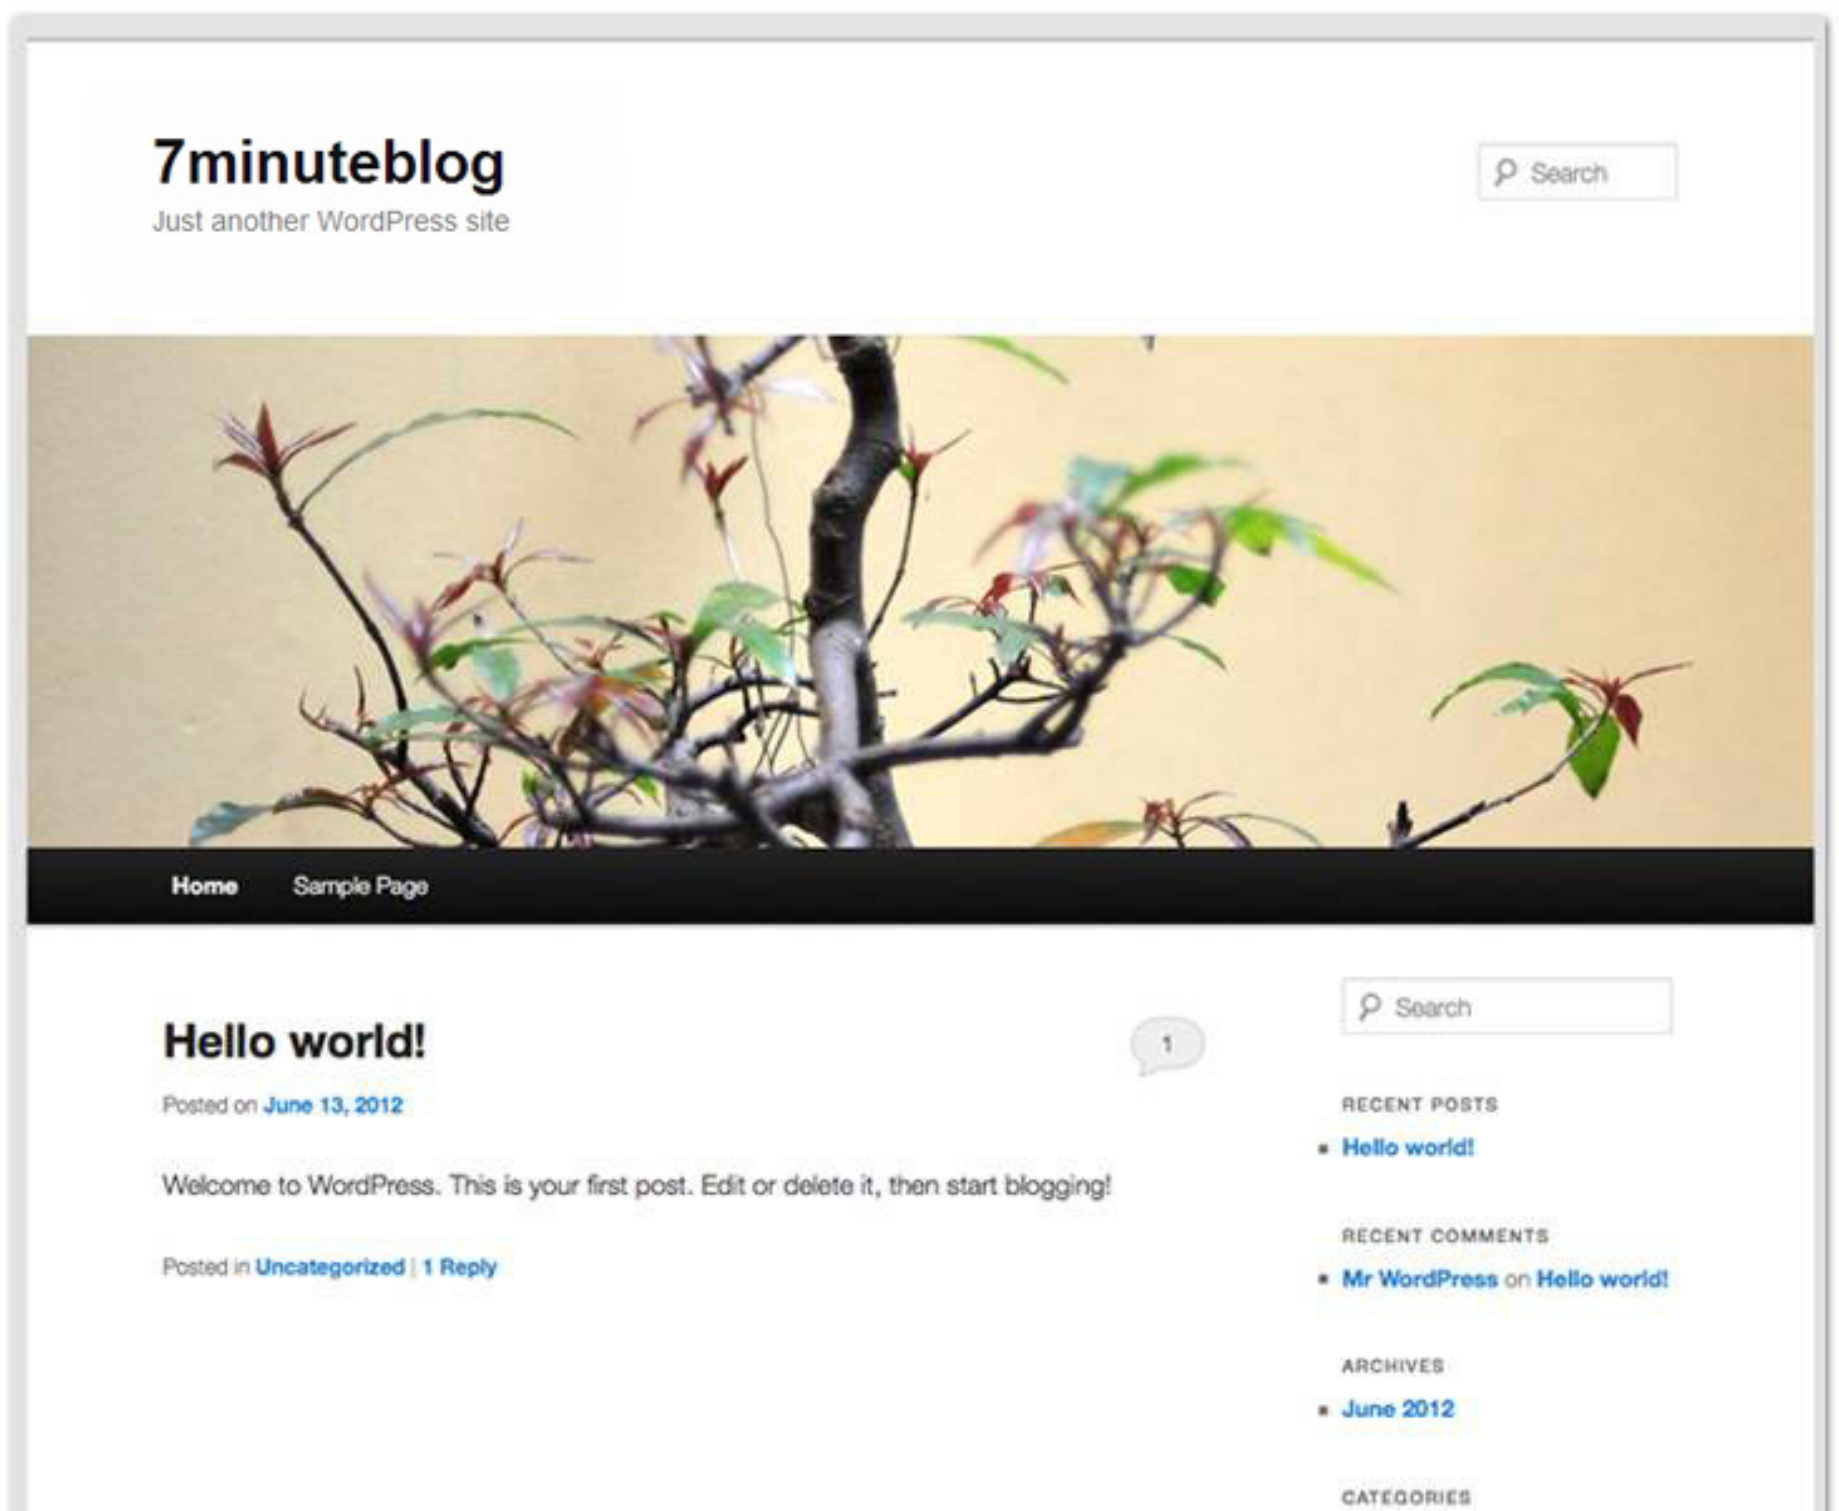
7minuteblog

Just another WordPress site

Search

Home Sample Page

Hello world!

1

Posted on June 13, 2012

Welcome to WordPress. This is your first post. Edit or delete it, then start blogging!

Posted in Uncategorized | 1 Reply

Search

RECENT POSTS

- Hello world!

RECENT COMMENTS

- Mr WordPress on Hello world!

ARCHIVES

- June 2012

CATEGORIES